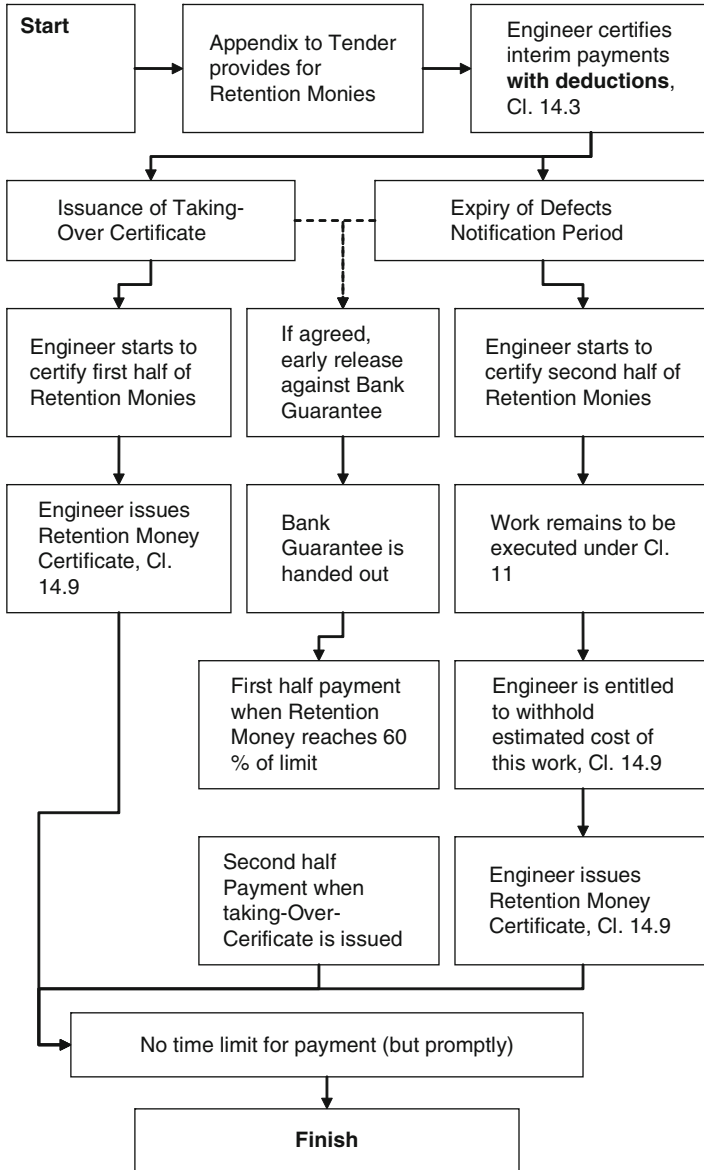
**Start**

Appendix to Tender provides for Retention Monies

Engineer certifies interim payments **with deductions**, Cl. 14.3

Issuance of Taking-Over Certificate

Expiry of Defects Notification Period

Engineer starts to certify first half of Retention Monies

If agreed, early release against Bank Guarantee

Engineer starts to certify second half of Retention Monies

Engineer issues Retention Money Certificate, Cl. 14.9

Bank Guarantee is handed out

Work remains to be executed under Cl. 11

First half payment when Retention Money reaches 60 % of limit

Engineer is entitled to withhold estimated cost of this work, Cl. 14.9

Second half Payment when taking-Over-Cerificate is issued

Engineer issues Retention Money Certificate, Cl. 14.9

No time limit for payment (but promptly)

**Finish**